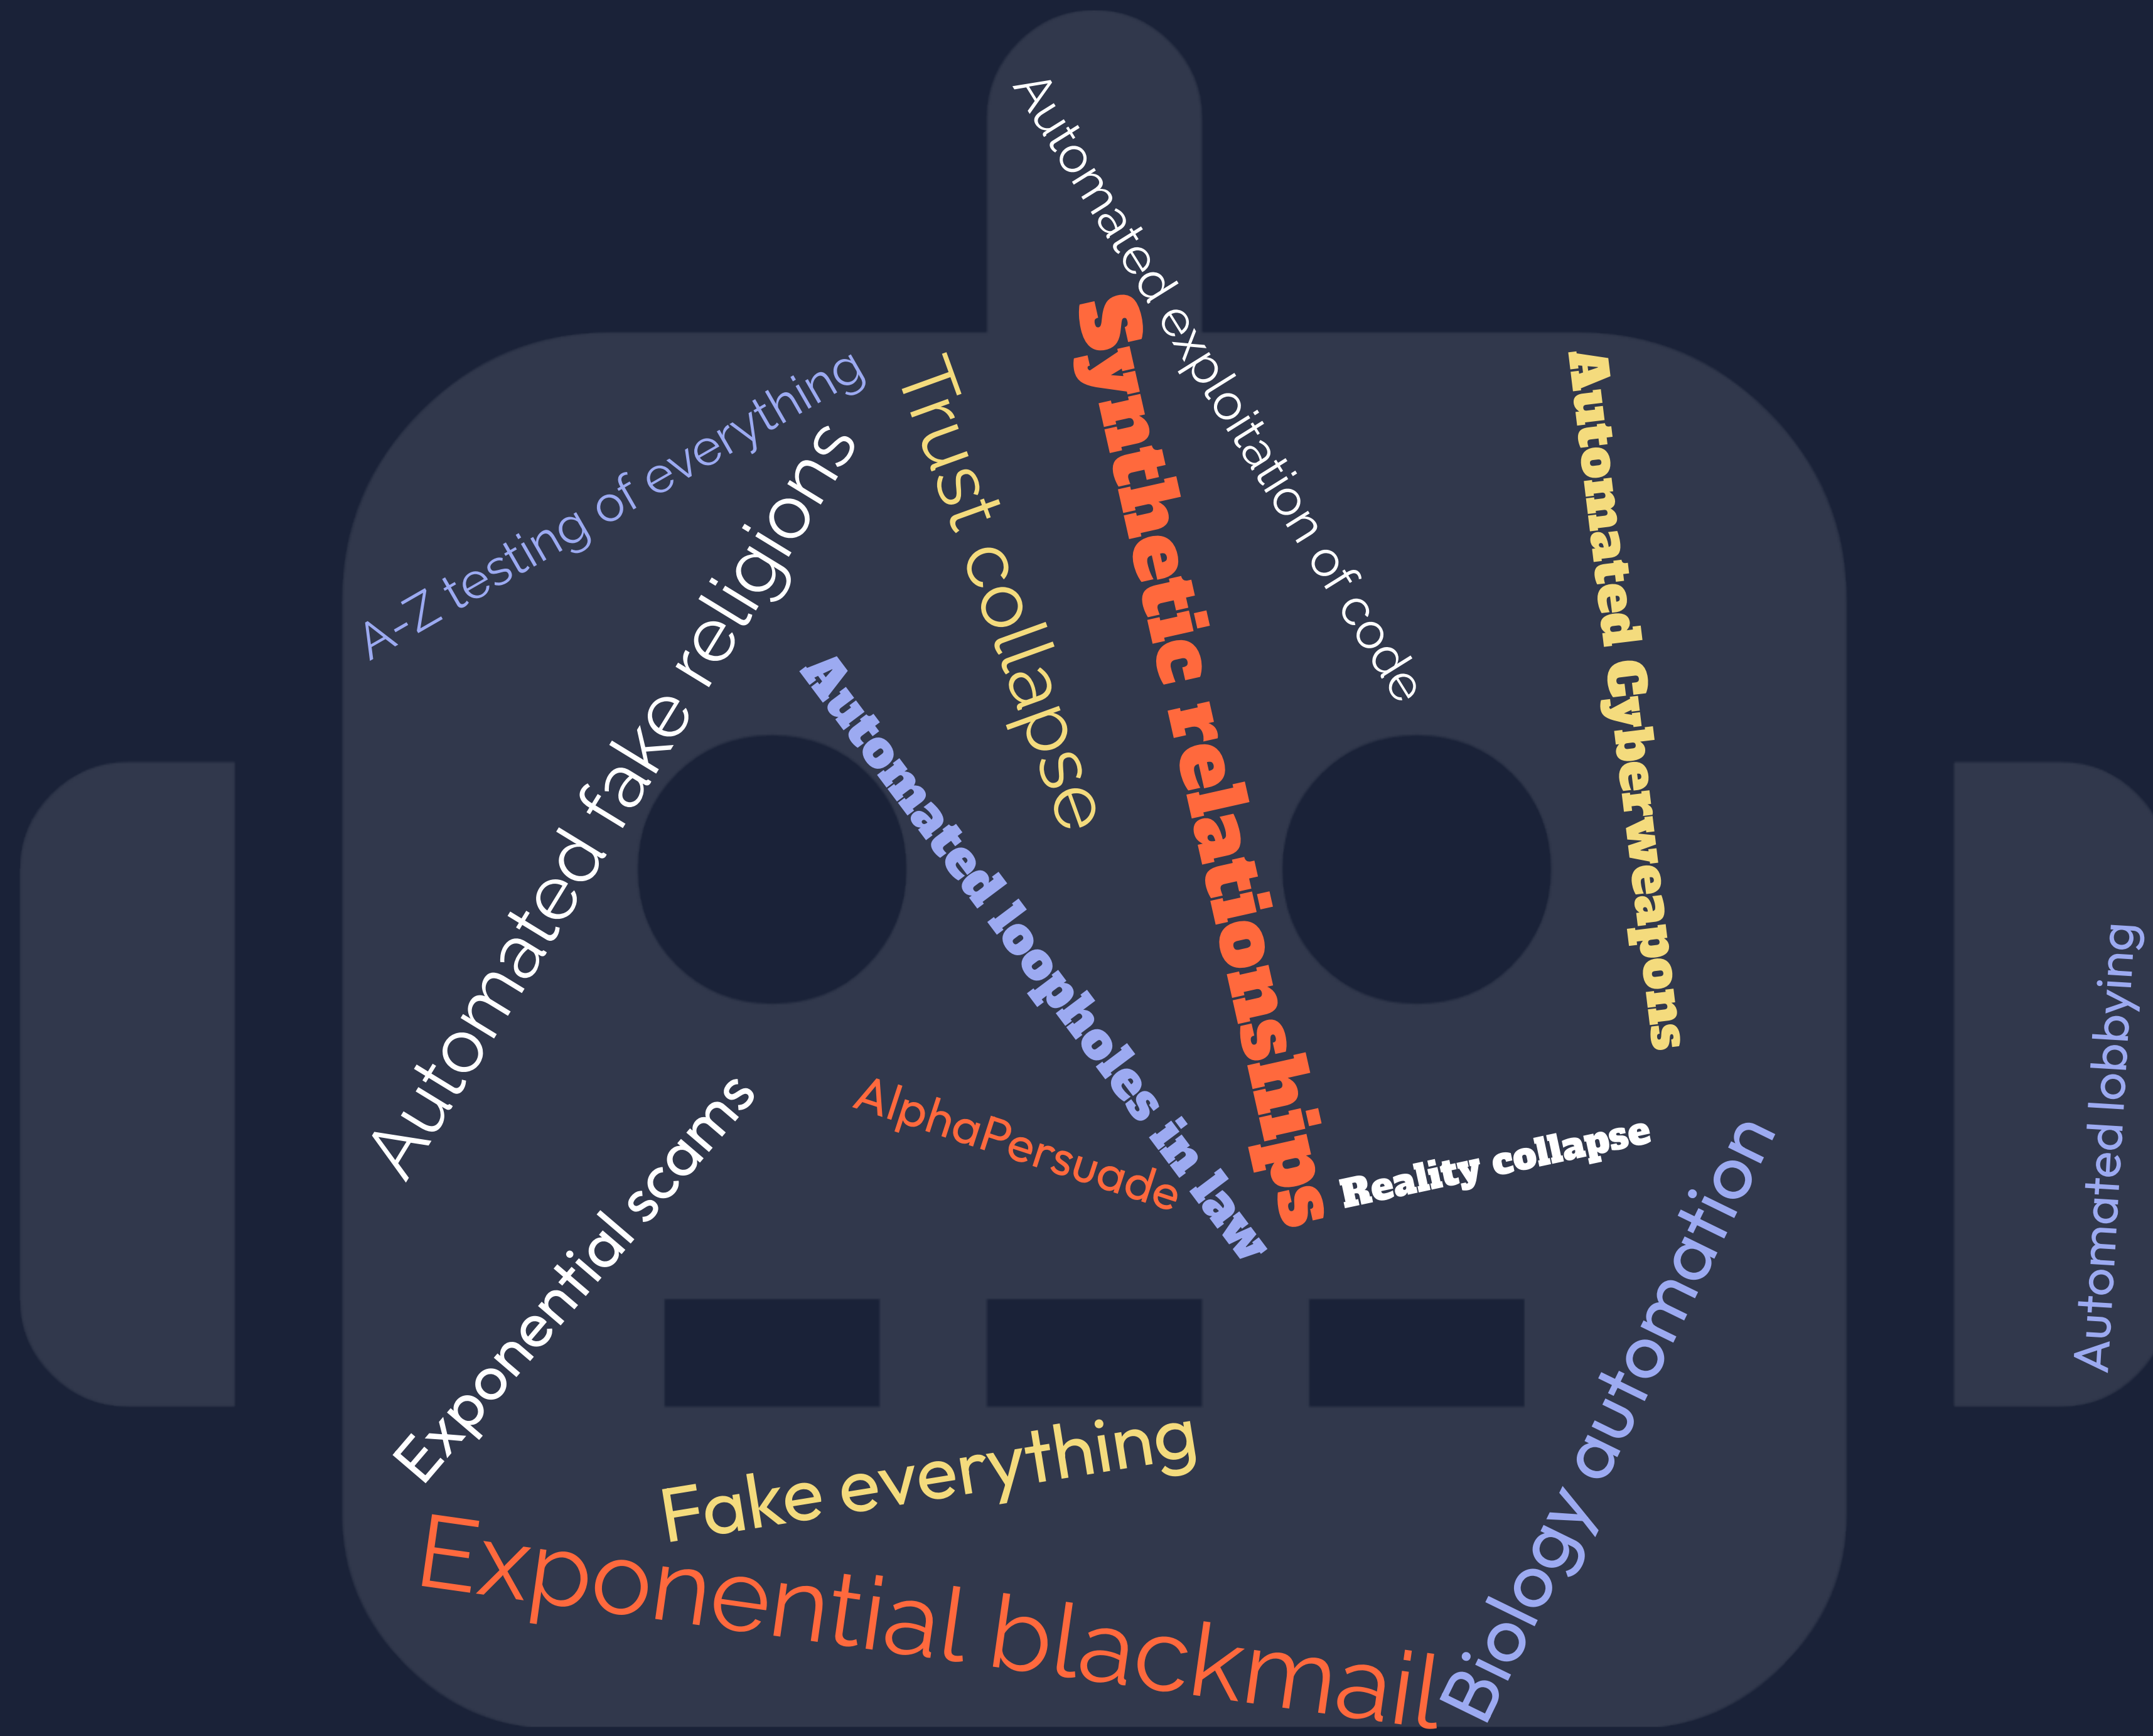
Automated exploitation of code

A-Z testing of everything

Trust collapse

Synthetic relationships

Automated Cyberweapons

Automated fake religions

Automated loopholes in law

Automated lobbying

AlphaPersuade

Reality collapse

Exponential scams

Biology automation

Fake everything

Exponential blackmail